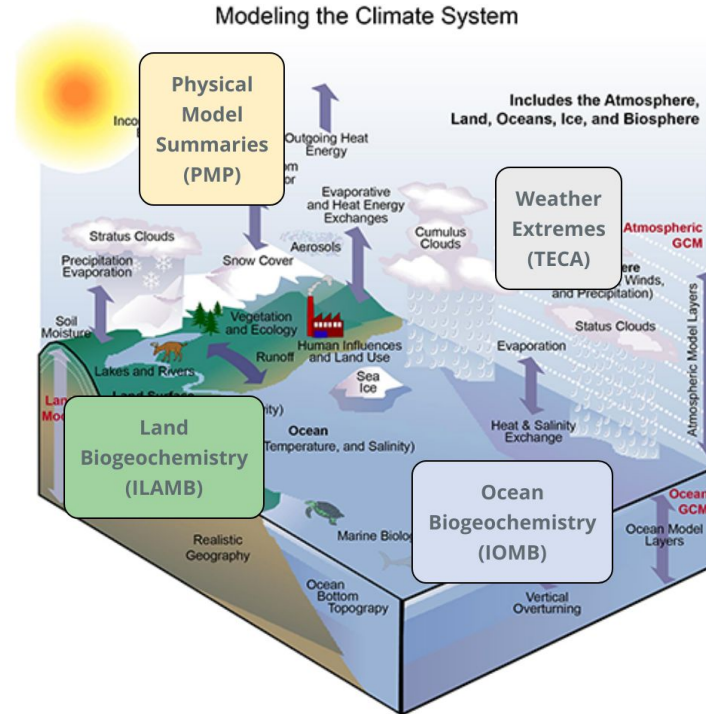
Modeling the Climate System

Physical Model Summaries (PMP)

Inco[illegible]

Outgoing Heat Energy

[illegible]m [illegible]r

Includes the Atmosphere, Land, Oceans, Ice, and Biosphere

Evaporative and Heat Energy Exchanges

Weather Extremes (TECA)

Atmospheric GCM

Stratus Clouds

Precipitation Evaporation

Snow Cover

Aerosols

Cumulus Clouds

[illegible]ere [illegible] Winds, and Precipitation)

Soil Moisture

Vegetation and Ecology

Runoff

Human Influences and Land Use

Status Clouds

Lakes and Rivers

Land Surface

Sea Ice

Evaporation

Atmospheric Model Layers

Lan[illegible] Mod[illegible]

Land Biogeochemistry (ILAMB)

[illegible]ity)

Ocean

Temperature, and Salinity)

Heat & Salinity Exchange

Ocean Biogeochemistry (IOMB)

Ocean GCM

Realistic Geography

Marine Biolo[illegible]

Ocean Model Layers

Ocean Bottom Topography

Vertical Overturning